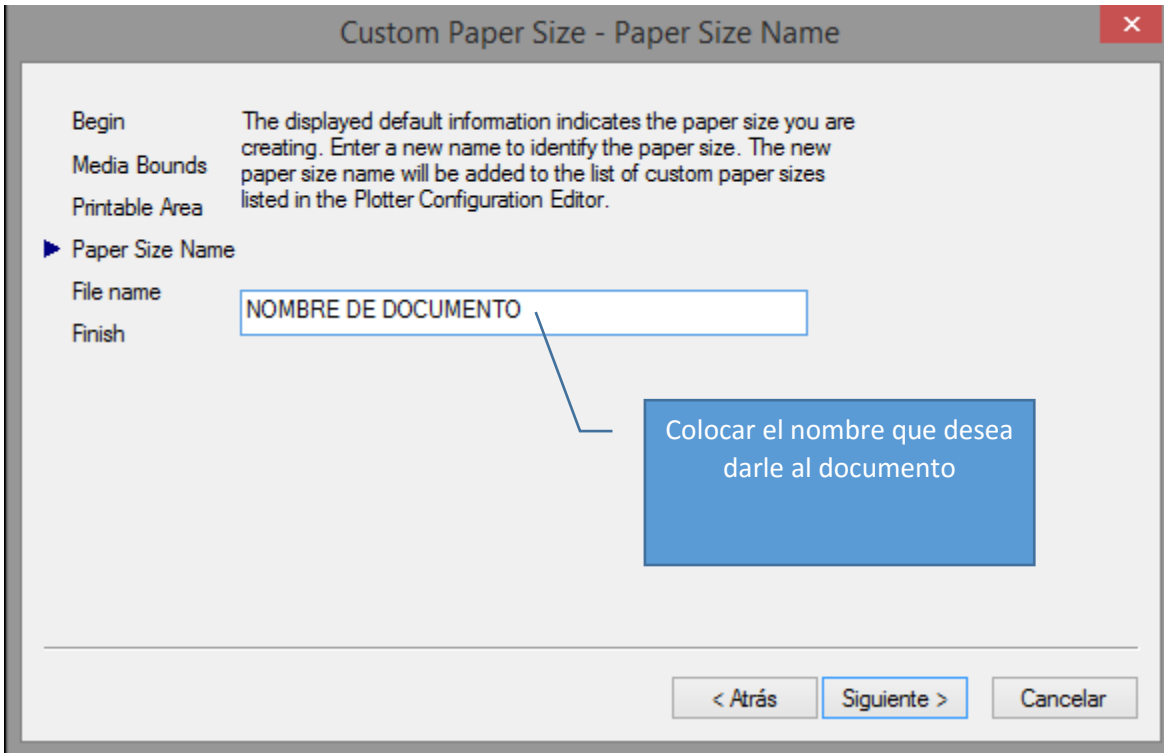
Custom Paper Size - Paper Size Name

Begin
Media Bounds
Printable Area
Paper Size Name
File name
Finish

The displayed default information indicates the paper size you are creating. Enter a new name to identify the paper size. The new paper size name will be added to the list of custom paper sizes listed in the Plotter Configuration Editor.

NOMBRE DE DOCUMENTO

Colocar el nombre que desea darle al documento

< Atrás
Siguiente >
Cancelar